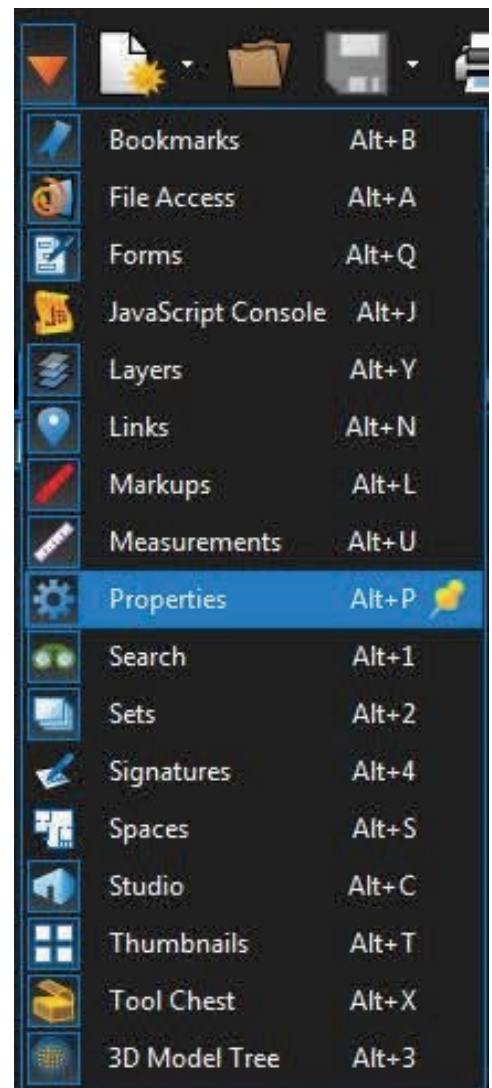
| | |
|---|---|
| Bookmarks | Alt+B |
| File Access | Alt+A |
| Forms | Alt+Q |
| JavaScript Console | Alt+J |
| Layers | Alt+Y |
| Links | Alt+N |
| Markups | Alt+L |
| Measurements | Alt+U |
| Properties | Alt+P |
| Search | Alt+1 |
| Sets | Alt+2 |
| Signatures | Alt+4 |
| Spaces | Alt+S |
| Studio | Alt+C |
| Thumbnails | Alt+T |
| Tool Chest | Alt+X |
| 3D Model Tree | Alt+3 |